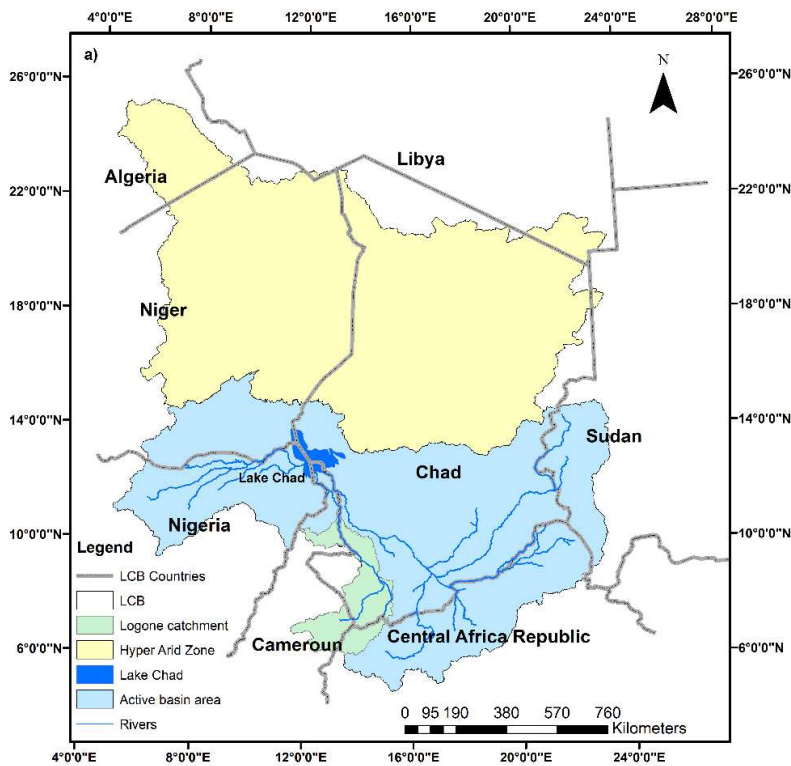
4°0'0"E 8°0'0"E 12°0'0"E 16°0'0"E 20°0'0"E 24°0'0"E 28°0'0"E

a)

N

26°0'0"N 26°0'0"N

Libya

Algeria

22°0'0"N 22°0'0"N

Niger

18°0'0"N 18°0'0"N

14°0'0"N 14°0'0"N

Sudan

Lake Chad

Chad

Nigeria

10°0'0"N 10°0'0"N

Legend

LCB Countries

LCB

Logone catchment

Hyper Arid Zone

Lake Chad

Active basin area

Rivers

Cameroun

Central Africa Republic

6°0'0"N 6°0'0"N

0 95 190 380 570 760 Kilometers

4°0'0"E 8°0'0"E 12°0'0"E 16°0'0"E 20°0'0"E 24°0'0"E